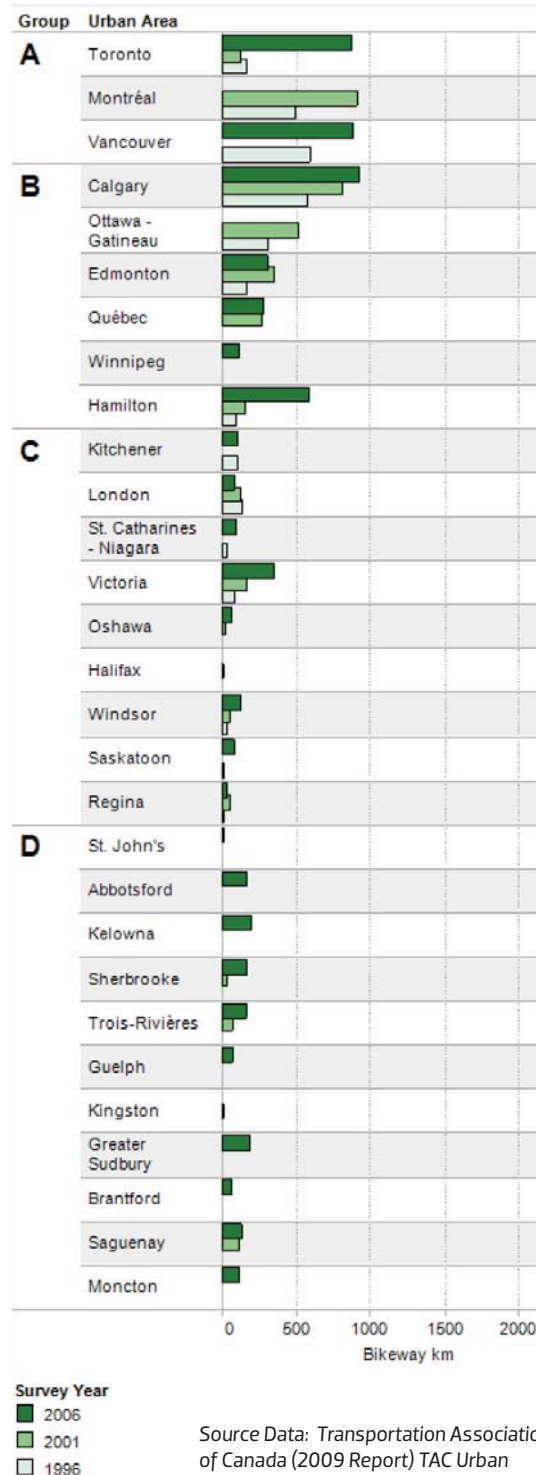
Group Urban Area

A
Toronto
Montréal
Vancouver

B
Calgary
Ottawa - Gatineau
Edmonton
Québec
Winnipeg
Hamilton

C
Kitchener
London
St. Catharines - Niagara
Victoria
Oshawa
Halifax
Windsor
Saskatoon
Regina

D
St. John's
Abbotsford
Kelowna
Sherbrooke
Trois-Rivières
Guelph
Kingston
Greater Sudbury
Brantford
Saguenay
Moncton

0 500 1000 1500 2000
Bikeway km

Survey Year
2006
2001
1996

Source Data: Transportation Associatio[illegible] of Canada (2009 Report) TAC Urban